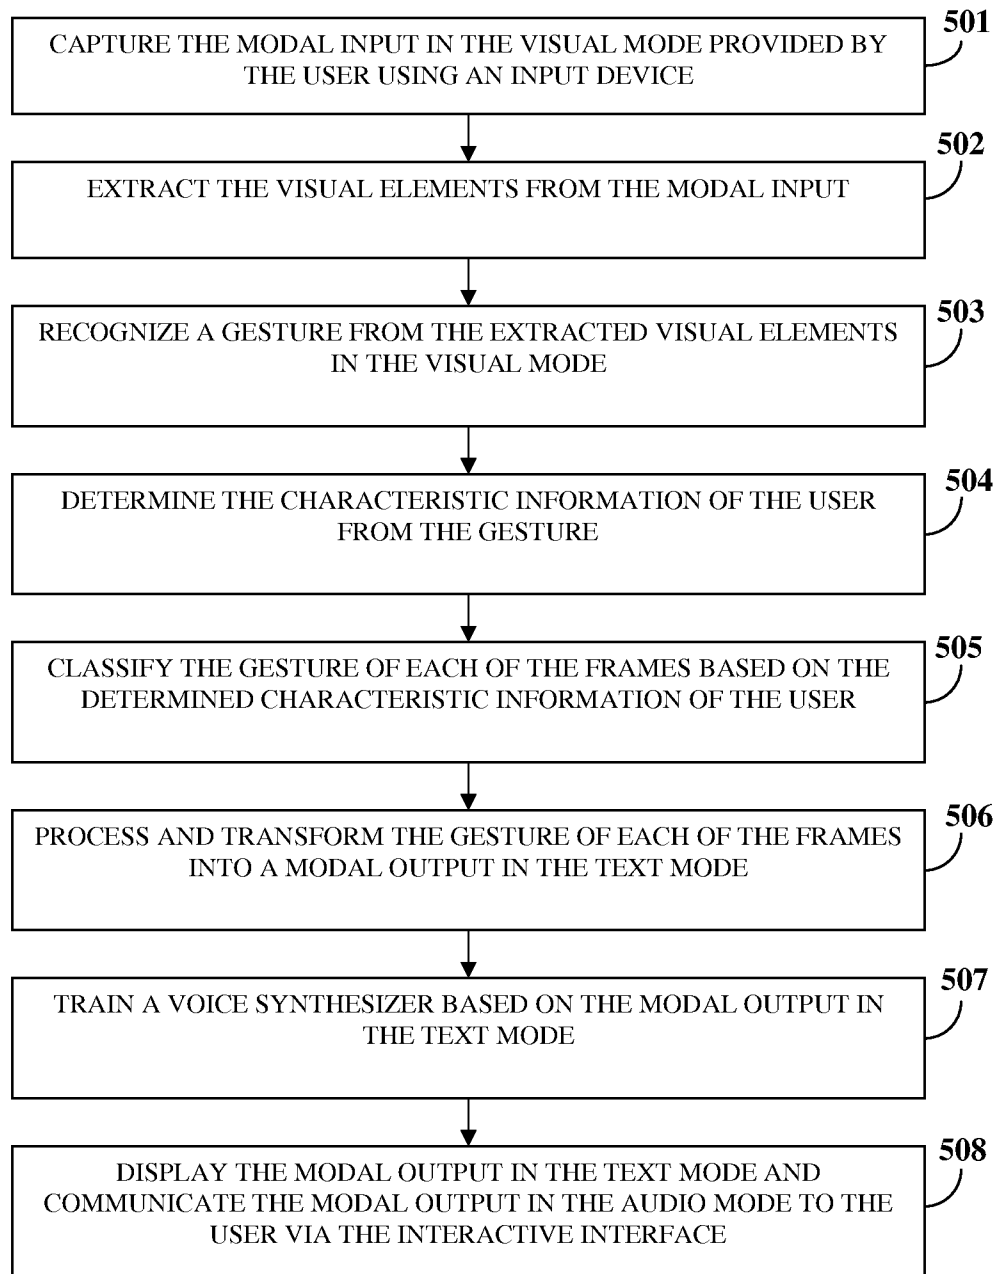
CAPTURE THE MODAL INPUT IN THE VISUAL MODE PROVIDED BY THE USER USING AN INPUT DEVICE

501

EXTRACT THE VISUAL ELEMENTS FROM THE MODAL INPUT

502

RECOGNIZE A GESTURE FROM THE EXTRACTED VISUAL ELEMENTS IN THE VISUAL MODE

503

DETERMINE THE CHARACTERISTIC INFORMATION OF THE USER FROM THE GESTURE

504

CLASSIFY THE GESTURE OF EACH OF THE FRAMES BASED ON THE DETERMINED CHARACTERISTIC INFORMATION OF THE USER

505

PROCESS AND TRANSFORM THE GESTURE OF EACH OF THE FRAMES INTO A MODAL OUTPUT IN THE TEXT MODE

506

TRAIN A VOICE SYNTHESIZER BASED ON THE MODAL OUTPUT IN THE TEXT MODE

507

DISPLAY THE MODAL OUTPUT IN THE TEXT MODE AND COMMUNICATE THE MODAL OUTPUT IN THE AUDIO MODE TO THE USER VIA THE INTERACTIVE INTERFACE

508